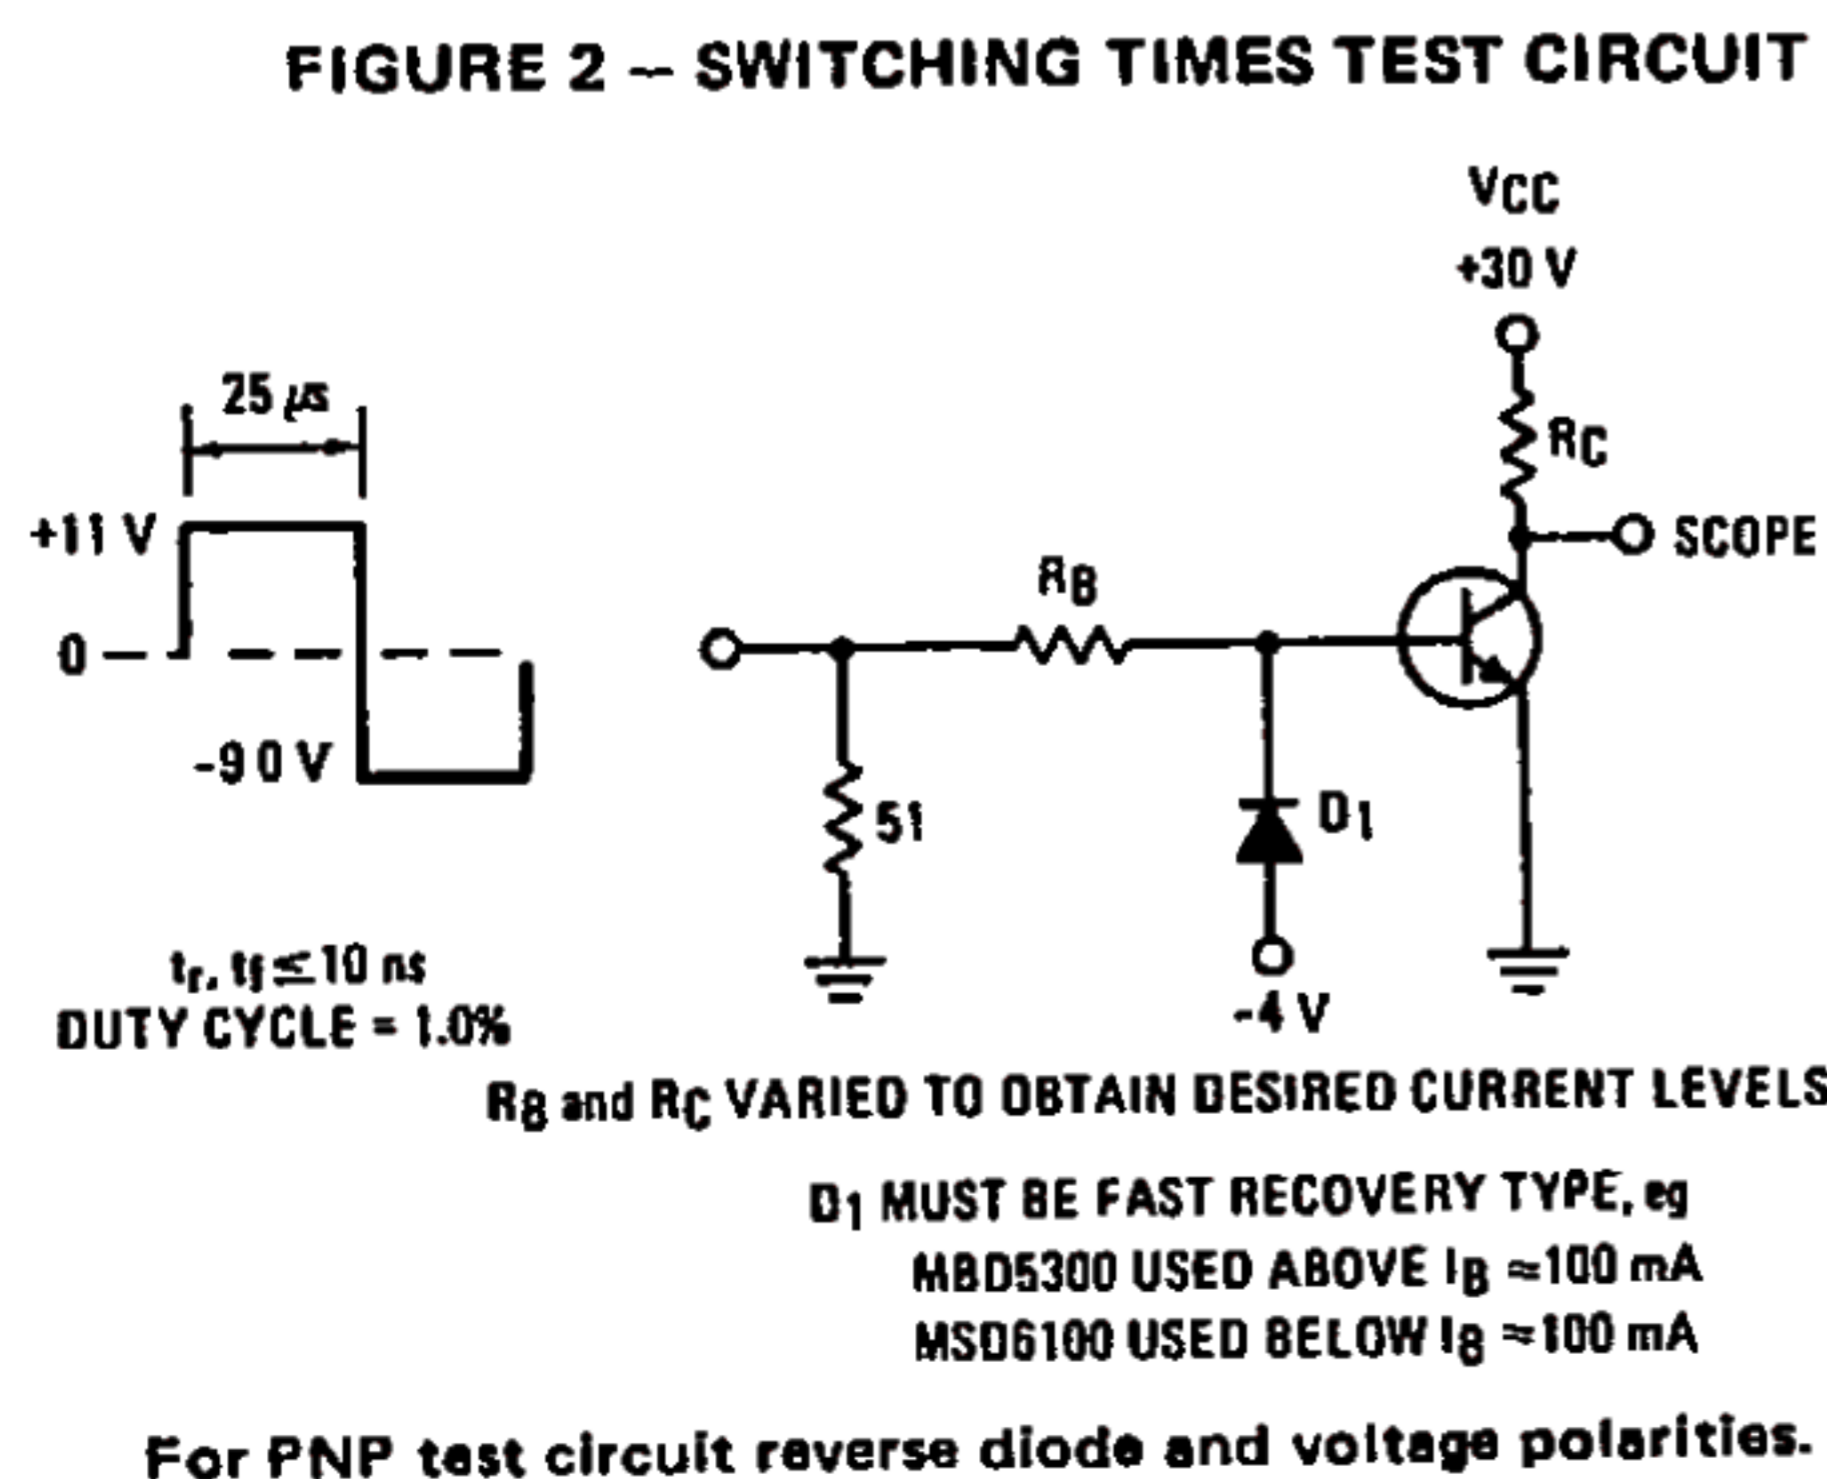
FIGURE 2 — SWITCHING TIMES TEST CIRCUIT

$V_{CC}$
+30 V

25 μs

+11 V

0

-9 0 V

$R_C$

SCOPE

$R_B$

51

$D_1$

$t_r, t_f \leq 10$ ns
DUTY CYCLE = 1.0%

-4 V

$R_B$ and $R_C$ VARIED TO OBTAIN DESIRED CURRENT LEVELS

$D_1$ MUST BE FAST RECOVERY TYPE, eg
MBD5300 USED ABOVE $I_B \approx 100$ mA
MSD6100 USED BELOW $I_B \approx 100$ mA

For PNP test circuit reverse diode and voltage polarities.